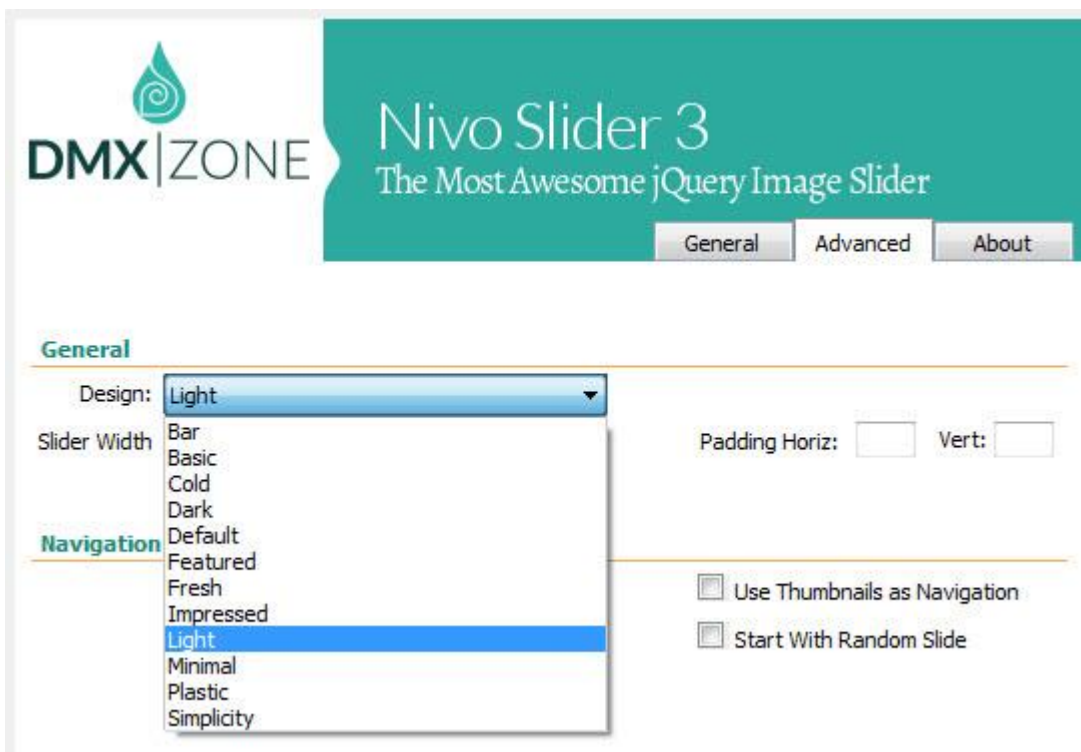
DMX|ZONE

Nivo Slider 3
The Most Awesome jQuery Image Slider

General Advanced About

General

Design: Light

Slider Width

Bar
Basic
Cold
Dark
Default
Featured
Fresh
Impressed
Light
Minimal
Plastic
Simplicity

Padding Horiz: Vert:

Navigation

Use Thumbnails as Navigation

Start With Random Slide